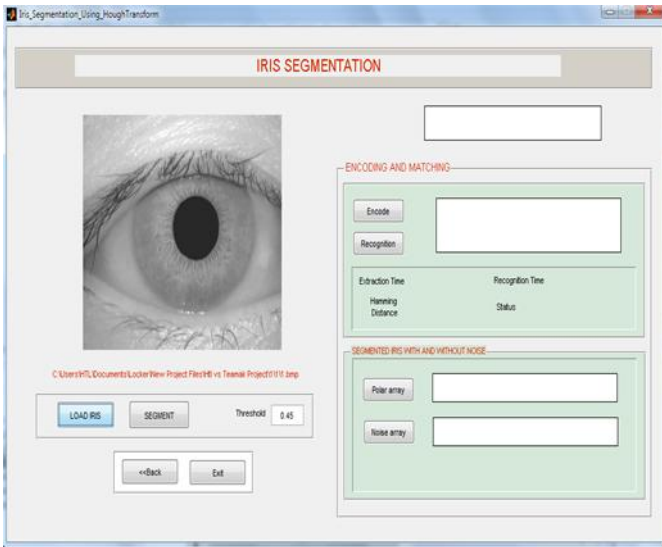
Iris_Segmentation_Using_HoughTransform

IRIS SEGMENTATION

ENCODING AND MATCHING

Encode

Recognition

Extraction Time

Recognition Time

Hamming Distance

Status

C:\Users\HTL\Documents\Locker\New Project Files\Htl vs Teanai Project\1\1.bmp

LOAD IRIS

SEGMENT

Threshold

0.45

<<Back

Exit

SEGMENTED IRIS WITH AND WITHOUT NOISE

Polar array

Noise array